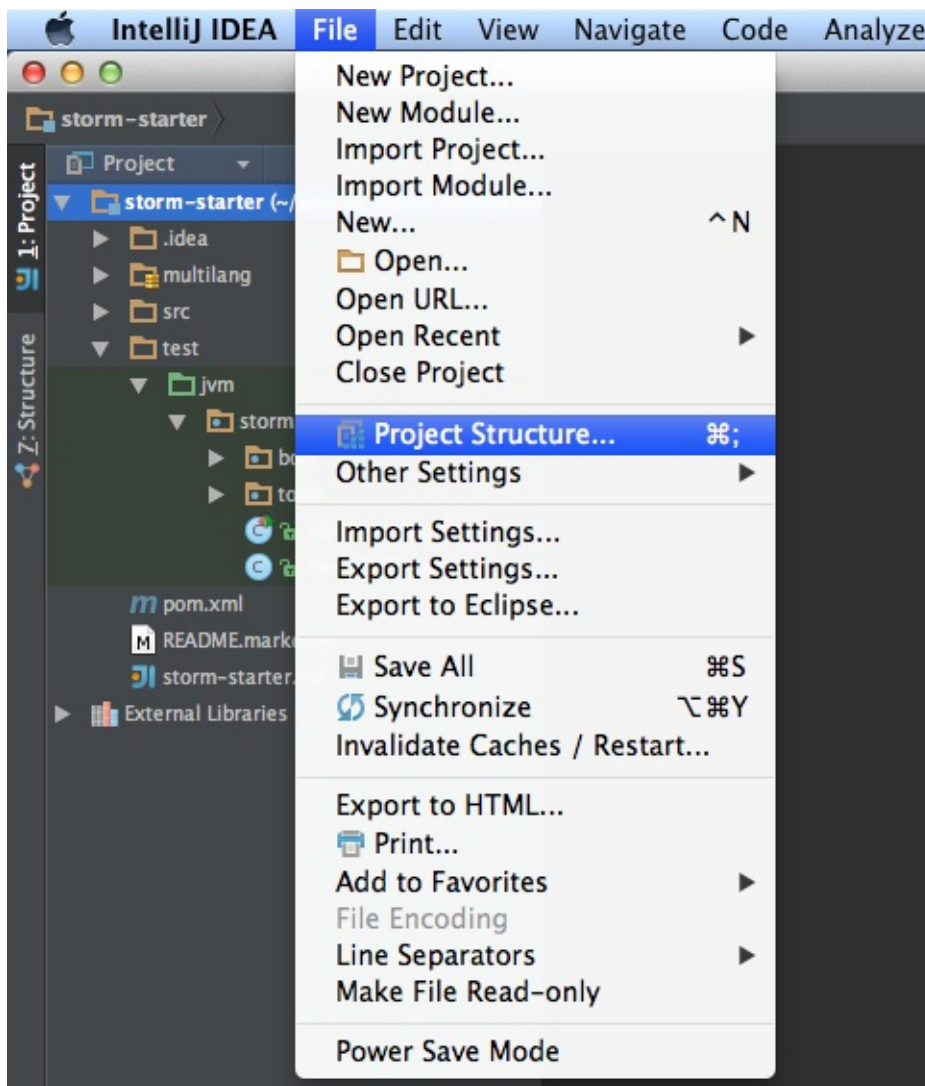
IntelliJ IDEA File Edit View Navigate Code Analyze

storm-starter

1: Project
7: Structure

Project

storm-starter (~/
.idea
multilang
src
test
jvm
storm
bo
to
pom.xml
README.mark
storm-starter.
External Libraries

New Project...
New Module...
Import Project...
Import Module...
New... ^N
Open...
Open URL...
Open Recent
Close Project
Project Structure... ⌘;
Other Settings
Import Settings...
Export Settings...
Export to Eclipse...
Save All ⌘S
Synchronize ⌥⌘Y
Invalidate Caches / Restart...
Export to HTML...
Print...
Add to Favorites
File Encoding
Line Separators
Make File Read-only
Power Save Mode